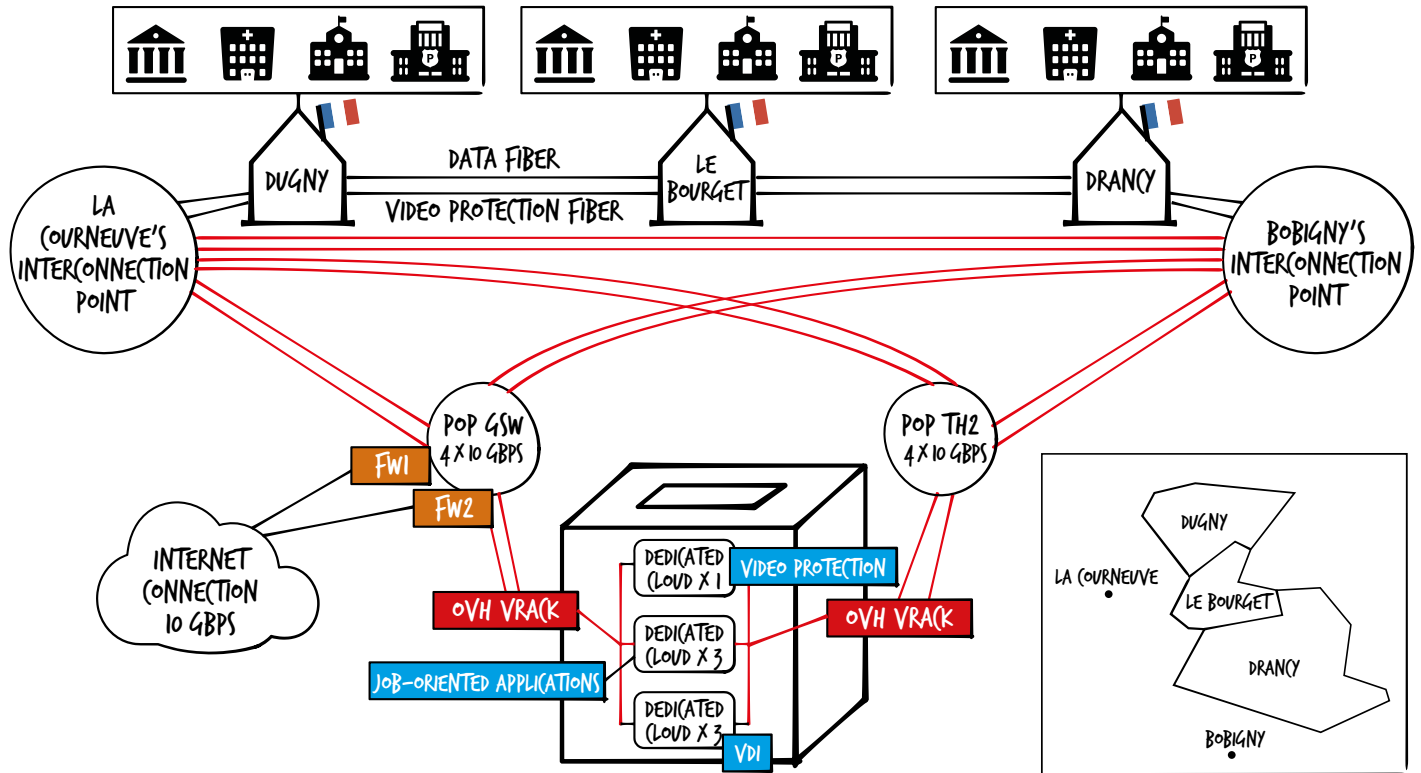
DUGNY

LE BOURGET

DRANCY

DATA FIBER

VIDEO PROTECTION FIBER

LA COURNEUVE'S INTERCONNECTION POINT

BOBIGNY'S INTERCONNECTION POINT

POP GSW
4 X 10 GBPS

POP TH2
4 X 10 GBPS

FW1

FW2

INTERNET CONNECTION 10 GBPS

OVH VRACK

DEDICATED CLOUD X 1

VIDEO PROTECTION

DEDICATED CLOUD X 3

OVH VRACK

JOB-ORIENTED APPLICATIONS

DEDICATED CLOUD X 3

VDI

DUGNY

LA COURNEUVE

LE BOURGET

DRANCY

BOBIGNY